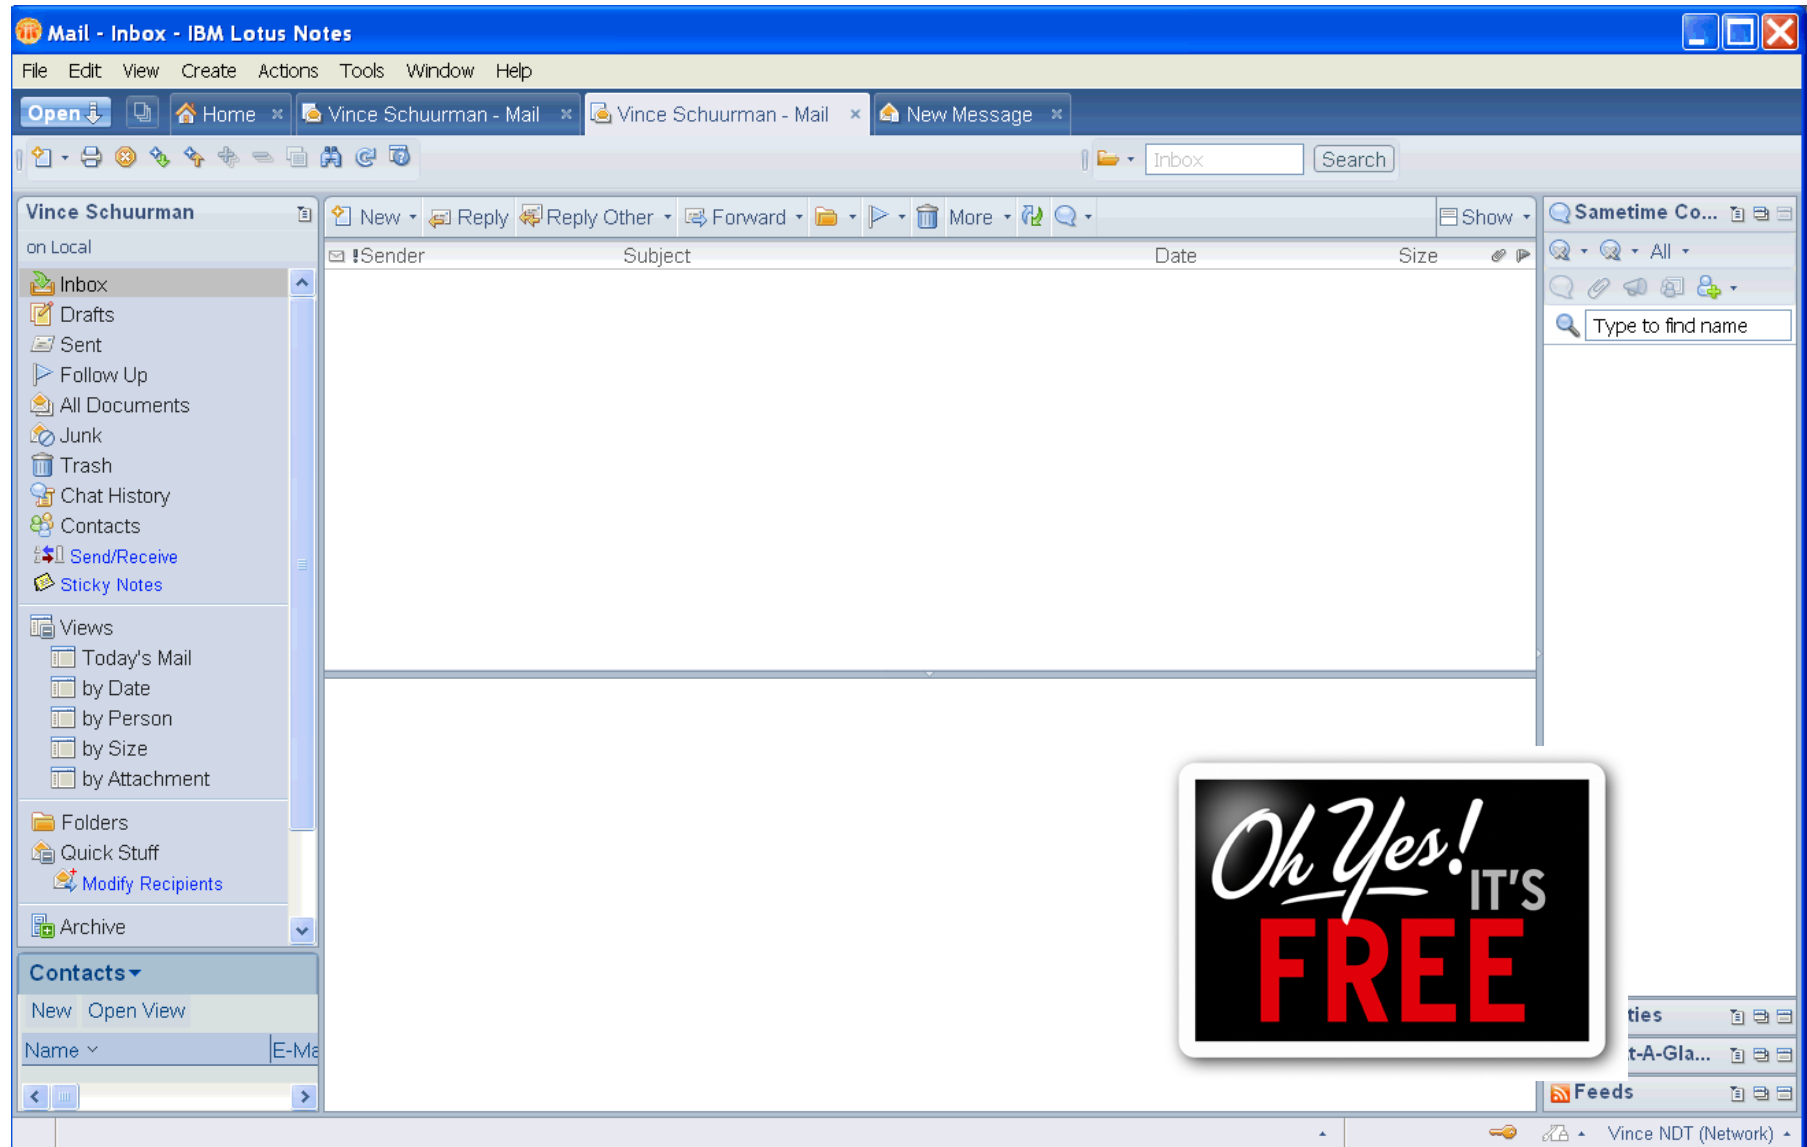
Mail - Inbox - IBM Lotus Notes

File Edit View Create Actions Tools Window Help

Open Home Vince Schuurman - Mail Vince Schuurman - Mail New Message

Inbox Search

Vince Schuurman
on Local

Inbox
Drafts
Sent
Follow Up
All Documents
Junk
Trash
Chat History
Contacts
Send/Receive
Sticky Notes

Views
Today's Mail
by Date
by Person
by Size
by Attachment

Folders
Quick Stuff
Modify Recipients

Archive

Contacts
New Open View
Name E-Ma

New Reply Reply Other Forward More Show

Sender Subject Date Size

Sametime Co...
All
Type to find name

ties
t-A-Gla...
Feeds

Oh Yes! IT'S FREE

Vince NDT (Network)